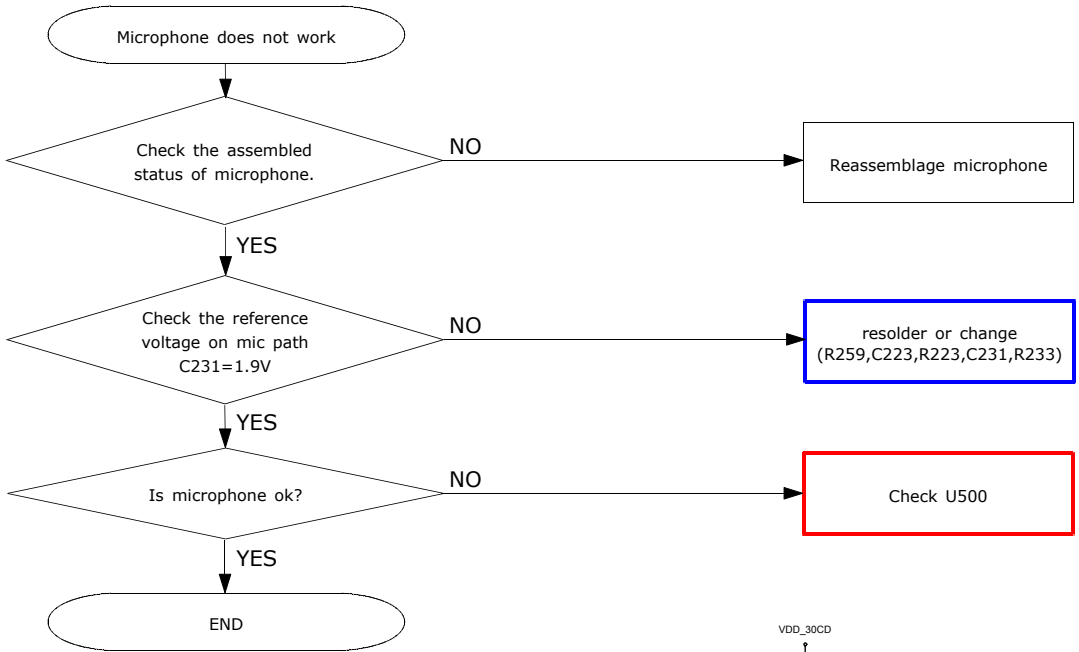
Microphone does not work

Check the assembled status of microphone.

NO

Reassemblage microphone

YES

Check the reference voltage on mic path C231=1.9V

NO

resolder or change (R259,C223,R223,C231,R233)

YES

Is microphone ok?

NO

Check U500

YES

END

VDD_30CD